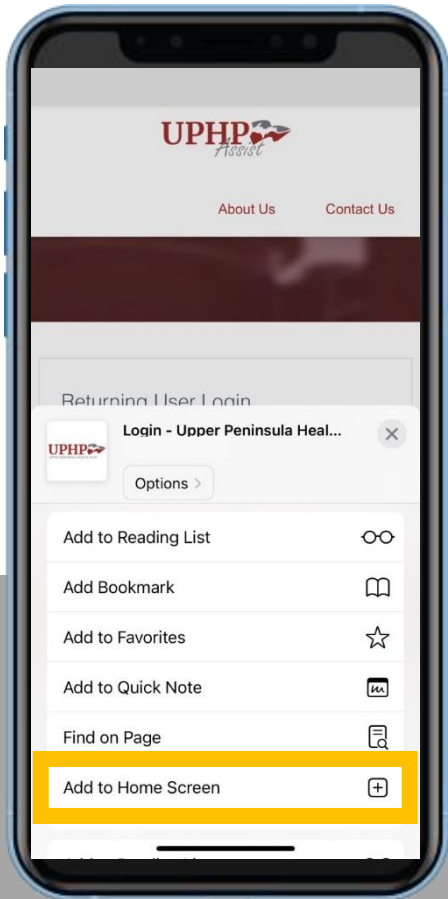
UPHP Assist

About Us

Contact Us

Returning User Login

UPHP

Login - Upper Peninsula Heal...

Options >

Add to Reading List

Add Bookmark

Add to Favorites

Add to Quick Note

Find on Page

Add to Home Screen